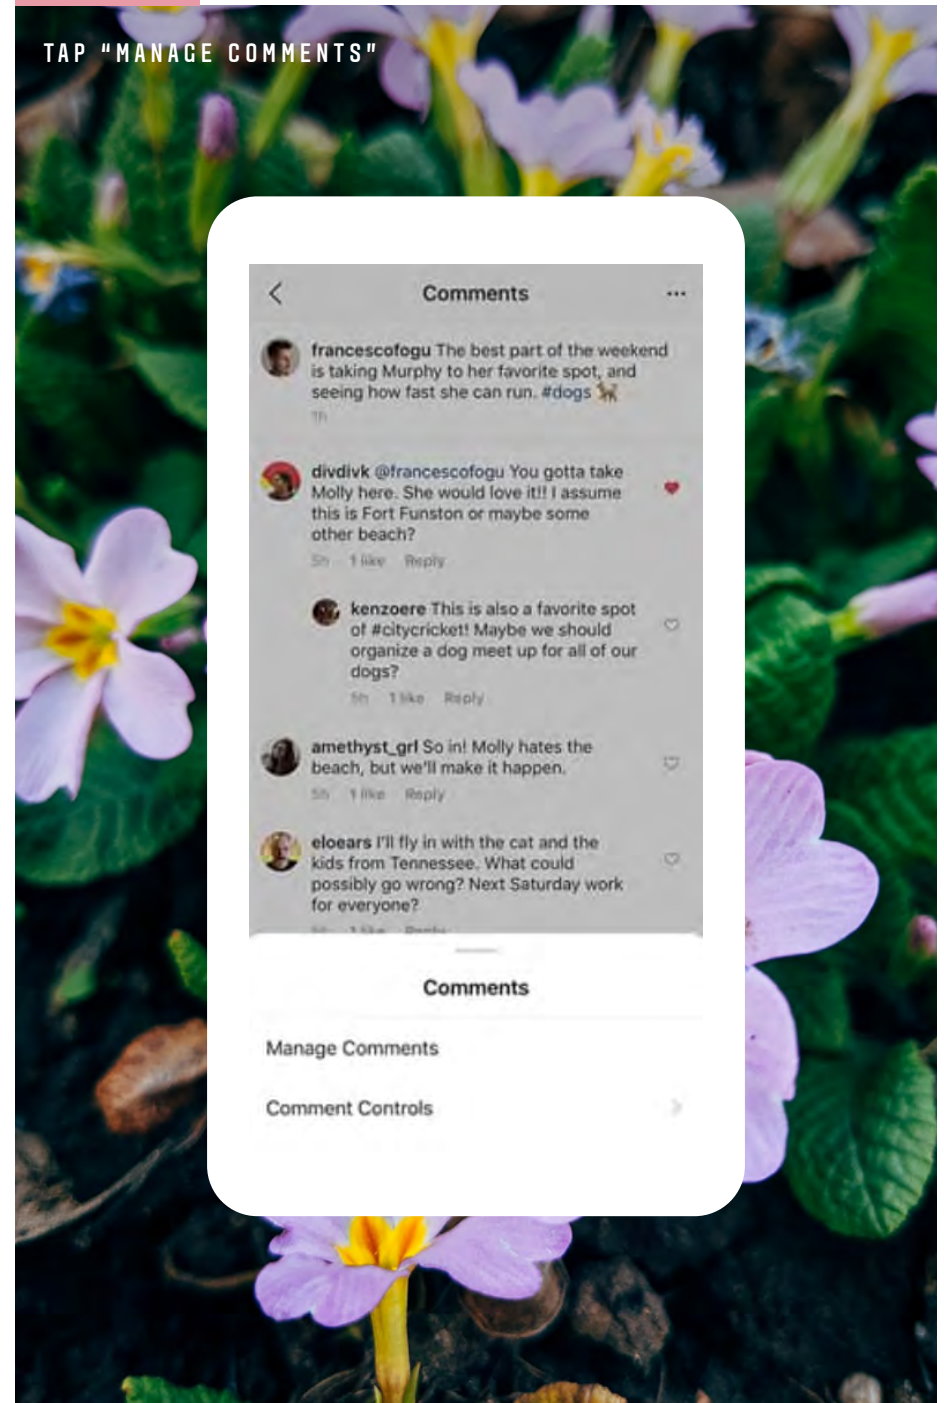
TAP "MANAGE COMMENTS"

Comments

francescofogu The best part of the weekend is taking Murphy to her favorite spot, and seeing how fast she can run. #dogs
1h

divdivk @francescofogu You gotta take Molly here. She would love it!! I assume this is Fort Funston or maybe some other beach?
5h 1 like Reply

kenzoere This is also a favorite spot of #citycricket! Maybe we should organize a dog meet up for all of our dogs?
5h 1 like Reply

amethyst_grl So in! Molly hates the beach, but we'll make it happen.
5h 1 like Reply

eloears I'll fly in with the cat and the kids from Tennessee. What could possibly go wrong? Next Saturday work for everyone?
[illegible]

Comments

Manage Comments

Comment Controls